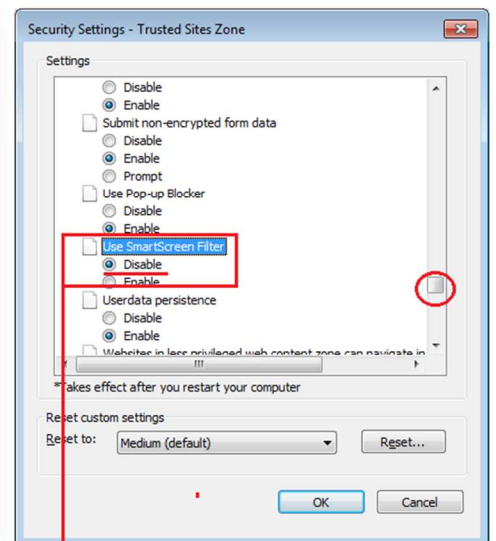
Security Settings - Trusted Sites Zone

Settings

Disable
Enable
Submit non-encrypted form data
Disable
Enable
Prompt
Use Pop-up Blocker
Disable
Enable
Use SmartScreen Filter
Disable
Enable
Userdata persistence
Disable
Enable
Websites in less privileged web content zone can navigate in

*Takes effect after you restart your computer

Reset custom settings
Reset to: Medium (default) Reset...

OK Cancel